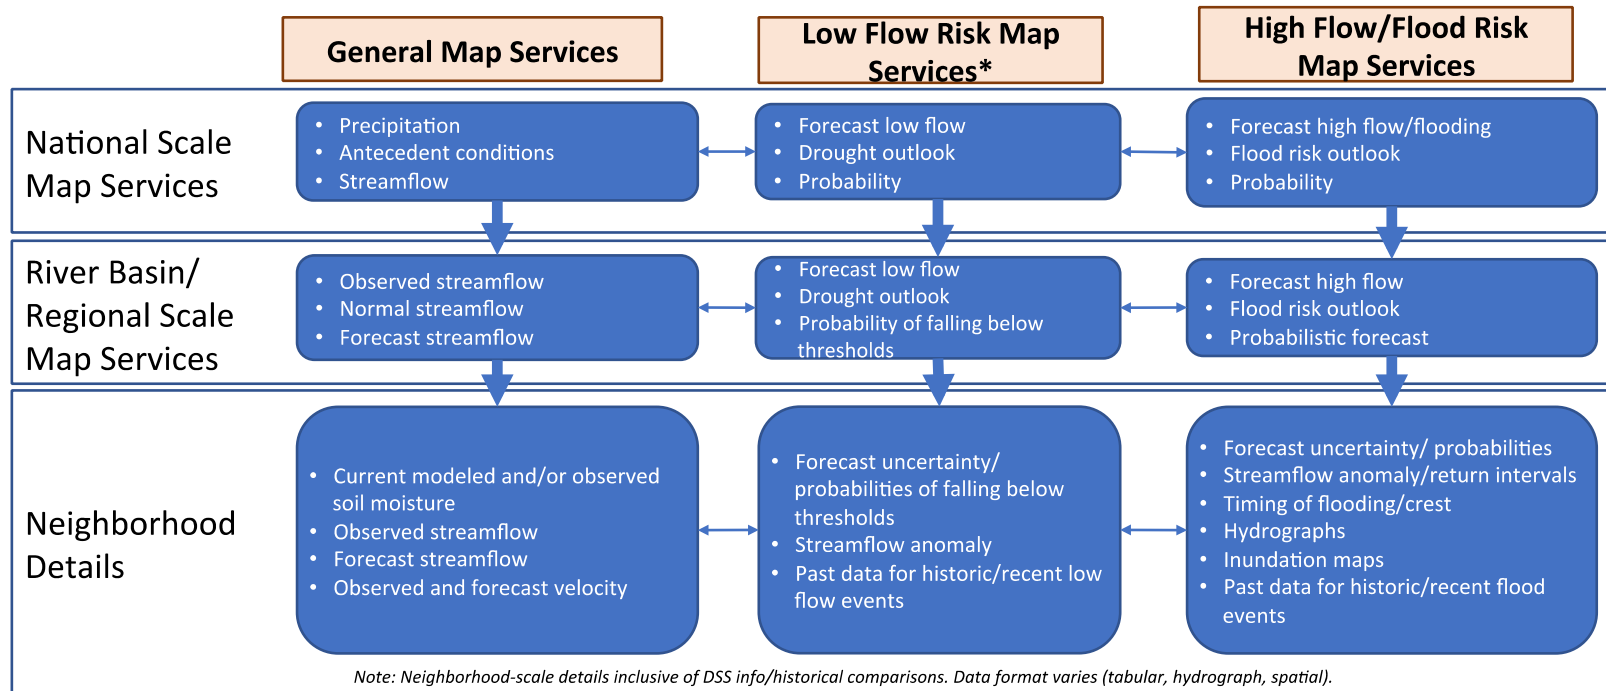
General Map Services

Low Flow Risk Map Services*

High Flow/Flood Risk Map Services

National Scale Map Services

- Precipitation
- Antecedent conditions
- Streamflow

- Forecast low flow
- Drought outlook
- Probability

- Forecast high flow/flooding
- Flood risk outlook
- Probability

River Basin/ Regional Scale Map Services

- Observed streamflow
- Normal streamflow
- Forecast streamflow

- Forecast low flow
- Drought outlook
- Probability of falling below thresholds

- Forecast high flow
- Flood risk outlook
- Probabilistic forecast

Neighborhood Details

- Current modeled and/or observed soil moisture
- Observed streamflow
- Forecast streamflow
- Observed and forecast velocity

- Forecast uncertainty/ probabilities of falling below thresholds
- Streamflow anomaly
- Past data for historic/recent low flow events

- Forecast uncertainty/ probabilities
- Streamflow anomaly/return intervals
- Timing of flooding/crest
- Hydrographs
- Inundation maps
- Past data for historic/recent flood events

Note: Neighborhood-scale details inclusive of DSS info/historical comparisons. Data format varies (tabular, hydrograph, spatial).